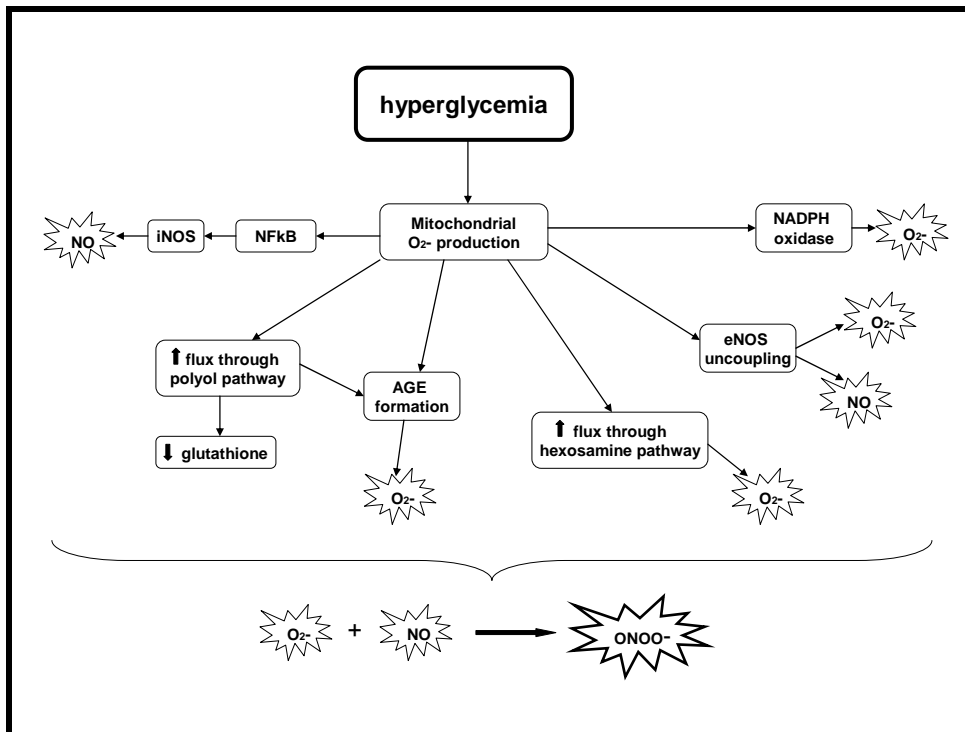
hyperglycemia

NO

iNOS

NFkB

Mitochondrial $O_2$- production

NADPH oxidase

$O_2$-

⬆ flux through polyol pathway

AGE formation

eNOS uncoupling

$O_2$-

NO

⬇ glutathione

⬆ flux through hexosamine pathway

$O_2$-

$O_2$-

$O_2$- + NO → ONOO-